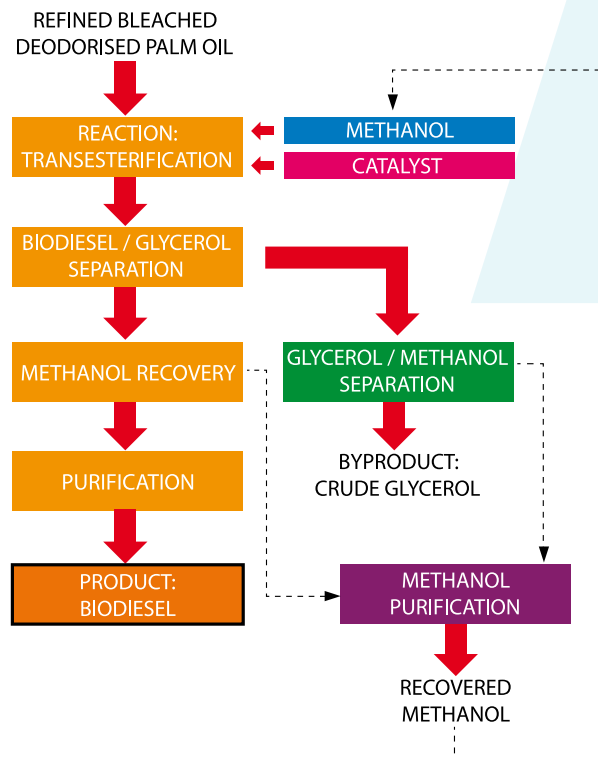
REFINED BLEACHED DEODORISED PALM OIL

REACTION: TRANSESTERIFICATION

METHANOL

CATALYST

BIODIESEL / GLYCEROL SEPARATION

METHANOL RECOVERY

GLYCEROL / METHANOL SEPARATION

BYPRODUCT: CRUDE GLYCEROL

PURIFICATION

PRODUCT: BIODIESEL

METHANOL PURIFICATION

RECOVERED METHANOL